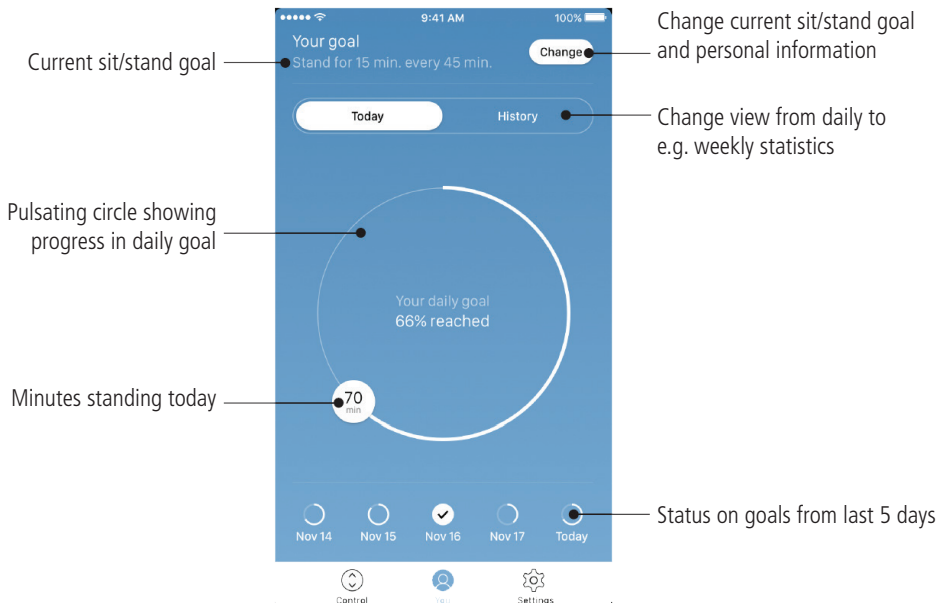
9:41 AM
100%

Your goal
Stand for 15 min. every 45 min.
Change

Current sit/stand goal

Change current sit/stand goal and personal information

Today
History

Change view from daily to e.g. weekly statistics

Pulsating circle showing progress in daily goal

Your daily goal
66% reached

Minutes standing today

70
min

Nov 14
Nov 15
Nov 16
Nov 17
Today

Status on goals from last 5 days

Control
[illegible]
Settings